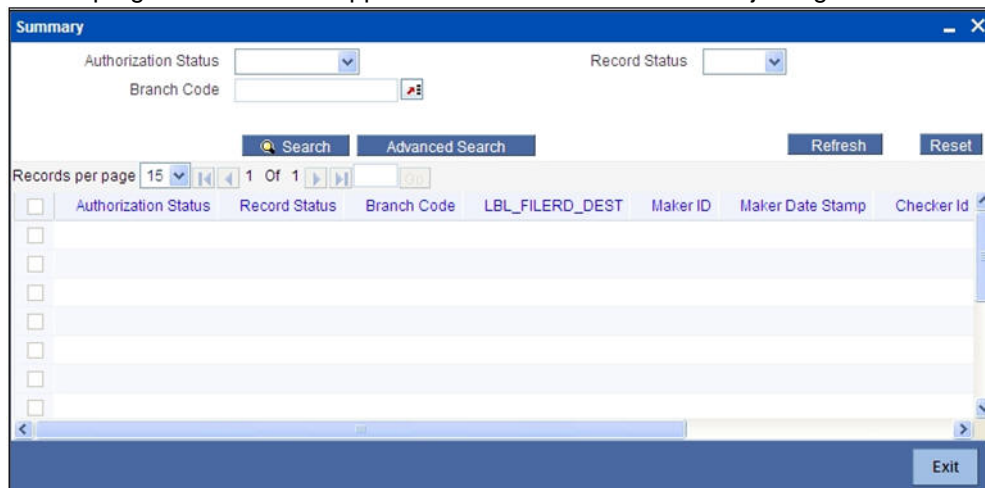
Summary

Authorization Status
Record Status
Branch Code

Search
Advanced Search
Refresh
Reset

Records per page 15 1 Of 1 Go

| Authorization Status | Record Status | Branch Code | LBL_FILERD_DEST | Maker ID | Maker Date Stamp | Checker Id |
|---|---|---|---|---|---|---|
| | | | | | | |

Exit